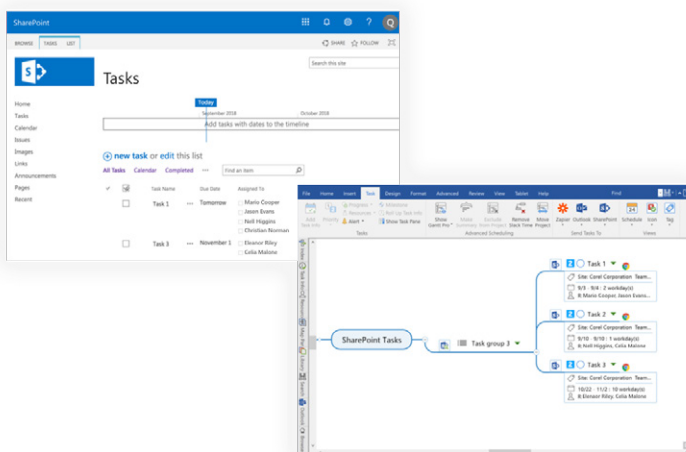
SharePoint

BROWSE TASKS LIST

SHARE FOLLOW

Search this site

Tasks

Today

September 2018 October 2018

Add tasks with dates to the timeline

Home
Tasks
Calendar
Issues
Images
Links
Announcements
Pages
Recent

new task or edit this list

All Tasks Calendar Completed ··· Find an item

| | | Task Name | | Due Date | Assigned To |
|---|---|---|---|---|---|
| | | Task 1 | ··· | Tomorrow | Mario Cooper<br>Jason Evans<br>Neil Higgins<br>Christian Norman |
| | | Task 3 | ··· | November 1 | Eleanor Riley<br>Celia Malone |

File Home Insert Task Design Format Advanced Review View Tablet Help Find

Tasks Advanced Scheduling Send Tasks To Views

Show Task Pane Remove Slack Time Move Project Zapier Outlook SharePoint Schedule Icon Tag

SharePoint Tasks

Task group 3

Task 1
Site: Corel Corporation Team...
9/3 - 9/4 : 2 workday(s)
R: Mario Cooper, Jason Evans...

Task 2
Site: Corel Corporation Team...
9/10 - 9/10 : 1 workday(s)
R: Neil Higgins, Celia Malone

Task 3
Site: Corel Corporation Team...
10/22 - 11/2 : 10 workday(s)
R: Eleanor Riley, Celia Malone